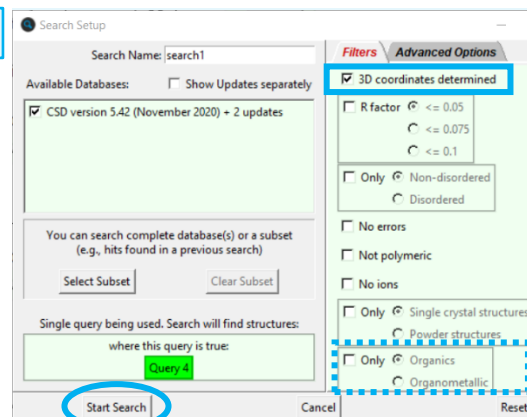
Search Setup

Search Name: search1

Available Databases: Show Updates separately

CSD version 5.42 (November 2020) + 2 updates

You can search complete database(s) or a subset (e.g., hits found in a previous search)

Select Subset

Clear Subset

Single query being used. Search will find structures:

where this query is true:

Query 4

Start Search

Cancel

Filters

Advanced Options

3D coordinates determined

R factor <= 0.05

<= 0.075

<= 0.1

Only Non-disordered

Disordered

No errors

Not polymeric

No ions

Only Single crystal structures

Powder structures

Only Organics

Organometallic

Rese